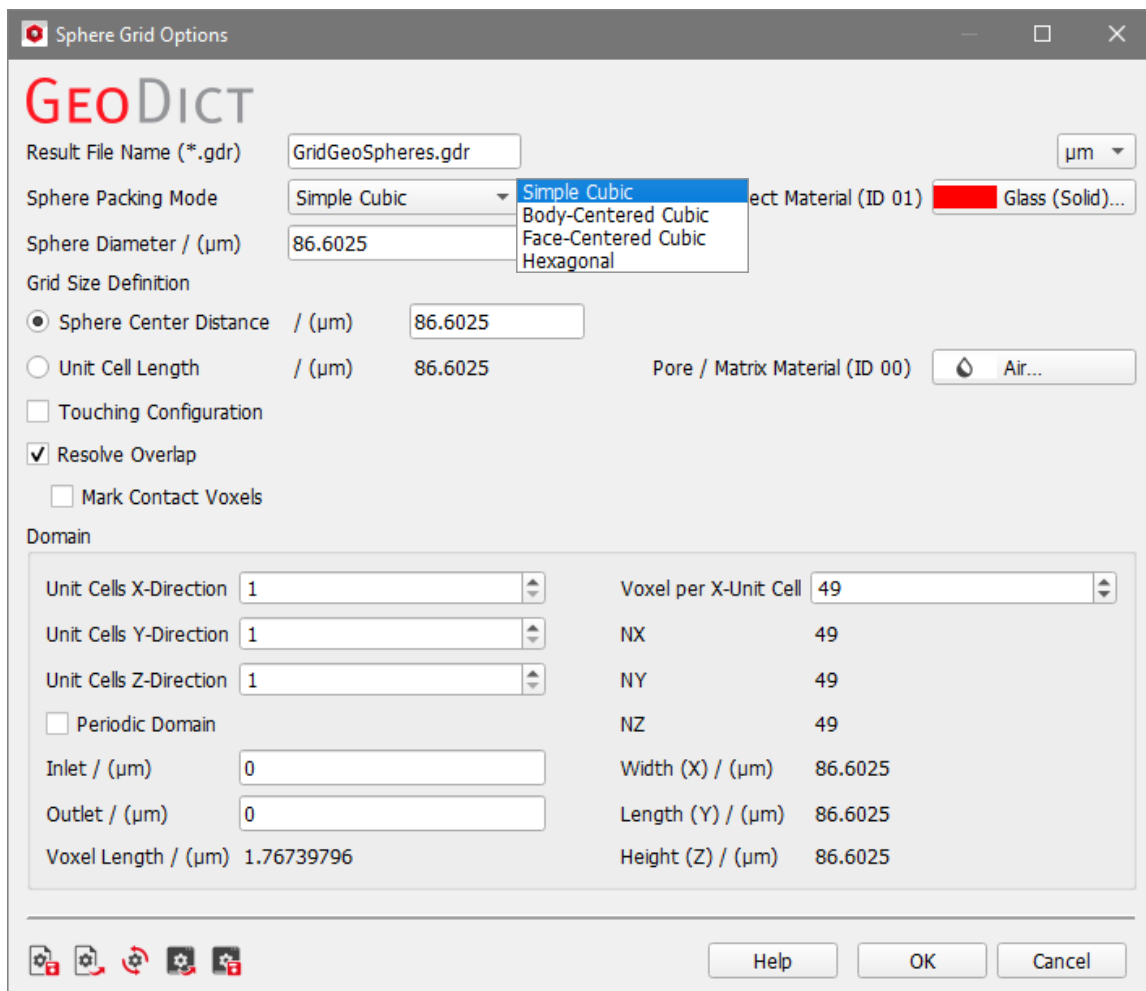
Sphere Grid Options

GeoDict

Result File Name (*.gdr) GridGeoSpheres.gdr

µm

Sphere Packing Mode Simple Cubic

Simple Cubic
Body-Centered Cubic
Face-Centered Cubic
Hexagonal

ect Material (ID 01) Glass (Solid)...

Sphere Diameter / (µm) 86.6025

Grid Size Definition

Sphere Center Distance / (µm) 86.6025

Unit Cell Length / (µm) 86.6025

Pore / Matrix Material (ID 00) Air...

Touching Configuration

Resolve Overlap

Mark Contact Voxels

Domain

Unit Cells X-Direction 1

Unit Cells Y-Direction 1

Unit Cells Z-Direction 1

Periodic Domain

Inlet / (µm) 0

Outlet / (µm) 0

Voxel Length / (µm) 1.76739796

Voxel per X-Unit Cell 49

NX 49

NY 49

NZ 49

Width (X) / (µm) 86.6025

Length (Y) / (µm) 86.6025

Height (Z) / (µm) 86.6025

Help OK Cancel